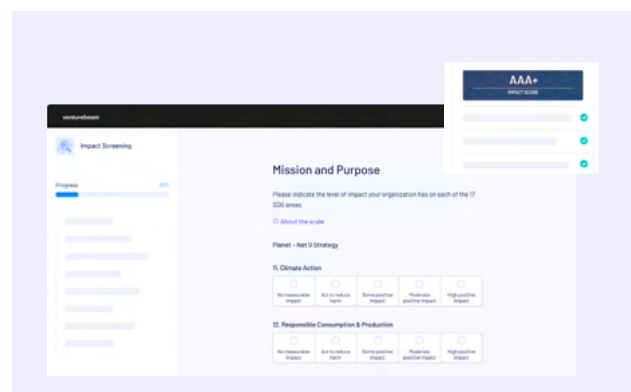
AAA+
IMPACT SCORE

venturebeam

Impact Screening

Progress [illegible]%

Mission and Purpose

Please indicate the level of impact your organization has on each of the 17 SDG areas.

About the scale

Planet – Net 0 Strategy

11. Climate Action

| No measurable impact | Act to reduce harm | Some positive impact | Moderate positive impact | High positive impact |
|---|---|---|---|---|

12. Responsible Consumption & Production

| No measurable impact | Act to reduce harm | Some positive impact | Moderate positive impact | High positive impact |
|---|---|---|---|---|